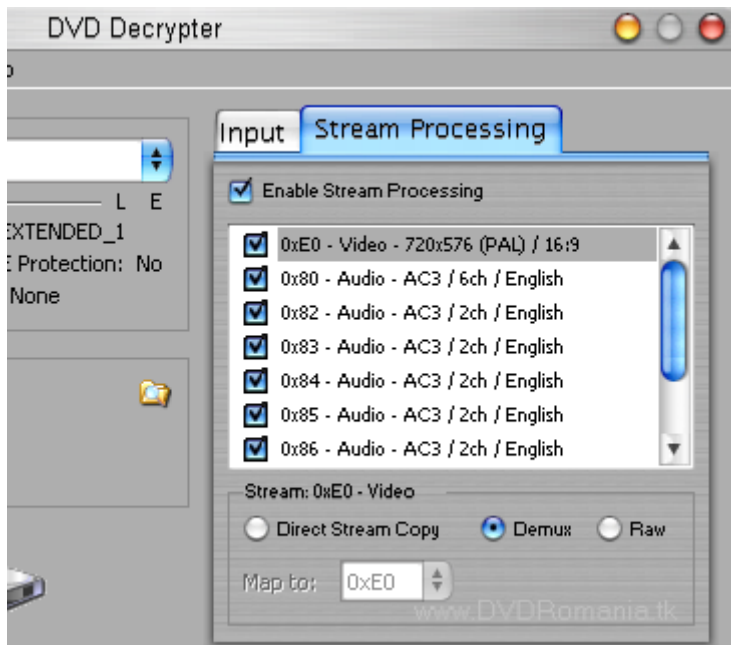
DVD Decrypter

p

L E

XTENDED_1

E Protection: No

None

Input

Stream Processing

Enable Stream Processing

0xE0 - Video - 720x576 (PAL) / 16:9

0x80 - Audio - AC3 / 6ch / English

0x82 - Audio - AC3 / 2ch / English

0x83 - Audio - AC3 / 2ch / English

0x84 - Audio - AC3 / 2ch / English

0x85 - Audio - AC3 / 2ch / English

0x86 - Audio - AC3 / 2ch / English

Stream: 0xE0 - Video

Direct Stream Copy

Demux

Raw

Map to:

0xE0

www.DVDRomania.tk